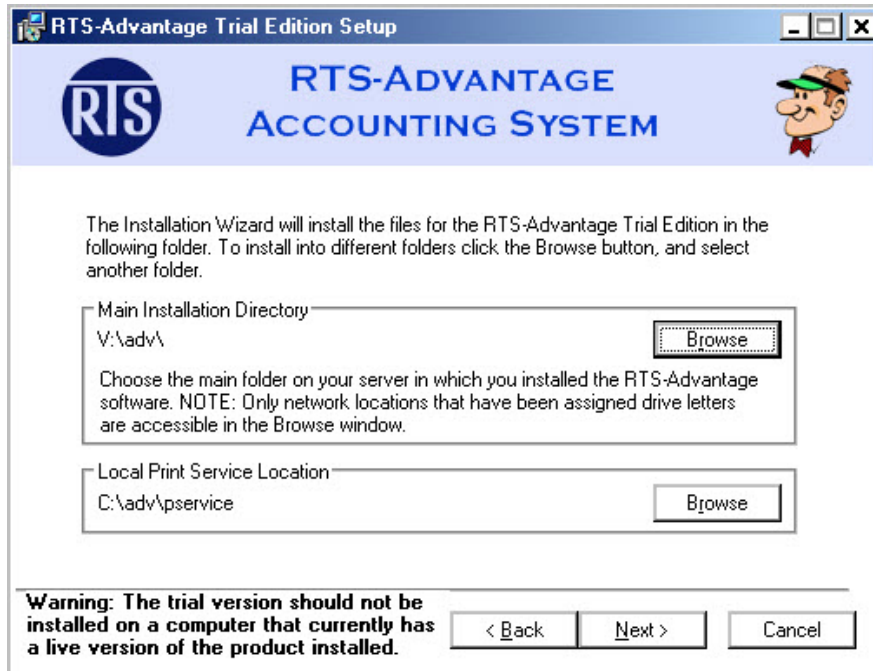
RTS-Advantage Trial Edition Setup

RTS

RTS-ADVANTAGE
ACCOUNTING SYSTEM

The Installation Wizard will install the files for the RTS-Advantage Trial Edition in the following folder. To install into different folders click the Browse button, and select another folder.

Main Installation Directory

V:\adv\

Browse

Choose the main folder on your server in which you installed the RTS-Advantage software. NOTE: Only network locations that have been assigned drive letters are accessible in the Browse window.

Local Print Service Location

C:\adv\pservice

Browse

Warning: The trial version should not be installed on a computer that currently has a live version of the product installed.

< Back

Next >

Cancel